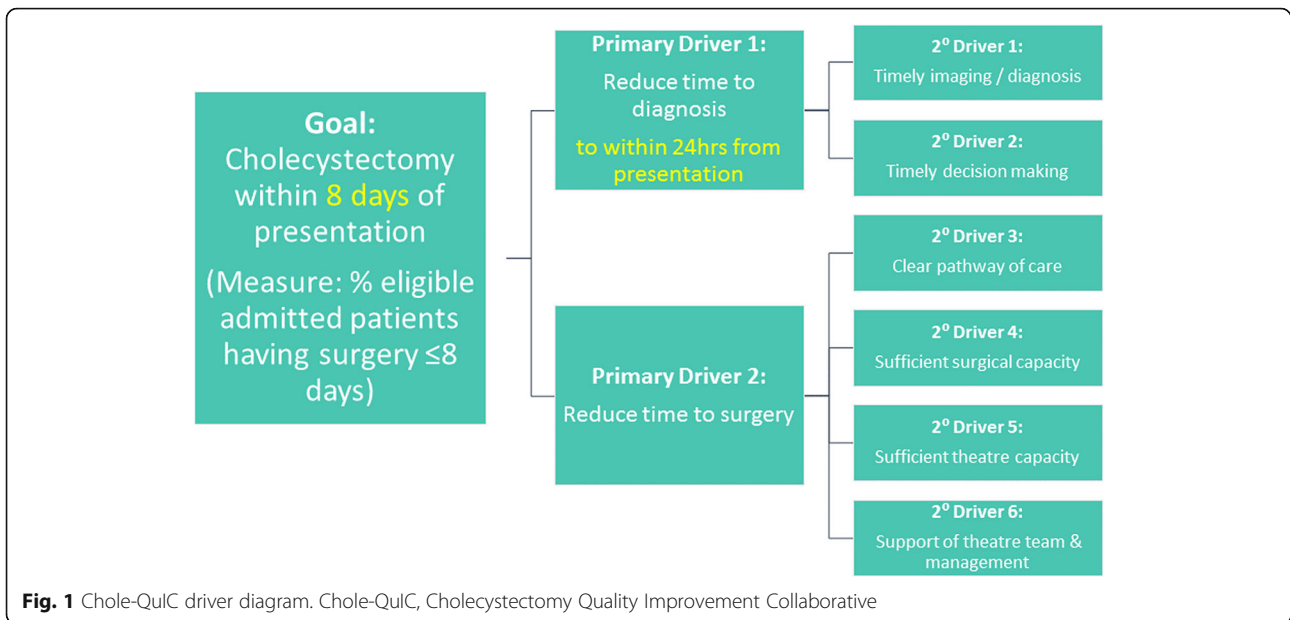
Goal:
Cholecystectomy within 8 days of presentation

(Measure: % eligible admitted patients having surgery ≤8 days)

Primary Driver 1:
Reduce time to diagnosis
to within 24hrs from presentation

Primary Driver 2:
Reduce time to surgery

$2^o$ Driver 1:
Timely imaging / diagnosis

$2^o$ Driver 2:
Timely decision making

$2^o$ Driver 3:
Clear pathway of care

$2^o$ Driver 4:
Sufficient surgical capacity

$2^o$ Driver 5:
Sufficient theatre capacity

$2^o$ Driver 6:
Support of theatre team & management

**Fig. 1** Chole-QuIC driver diagram. Chole-QuIC, Cholecystectomy Quality Improvement Collaborative